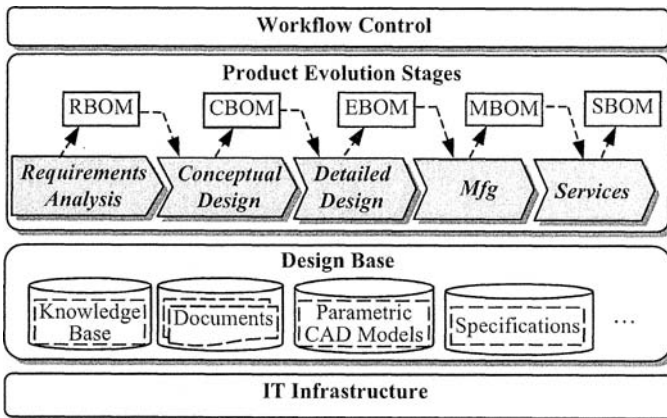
Workflow Control

Product Evolution Stages

RBOM

CBOM

EBOM

MBOM

SBOM

Requirements Analysis

Conceptual Design

Detailed Design

Mfg

Services

Design Base

Knowledge Base

Documents

Parametric CAD Models

Specifications

...

IT Infrastructure